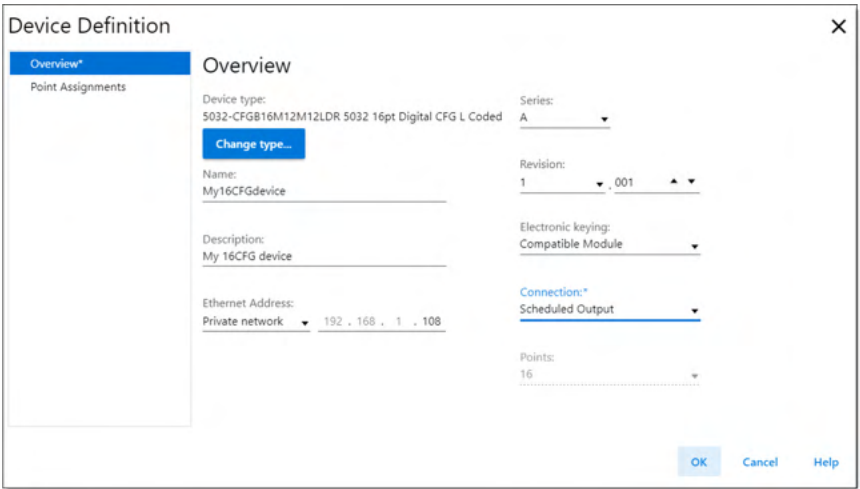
Device Definition

×

Overview*

Point Assignments

Overview

Device type:
5032-CFGB16M12M12LDR 5032 16pt Digital CFG L Coded

Change type...

Name:
My16CFGdevice

Description:
My 16CFG device

Ethernet Address:
Private network 192 . 168 . 1 . 108

Series:
A

Revision:
1 . 001

Electronic keying:
Compatible Module

Connection:*
Scheduled Output

Points:
16

OK

Cancel

Help